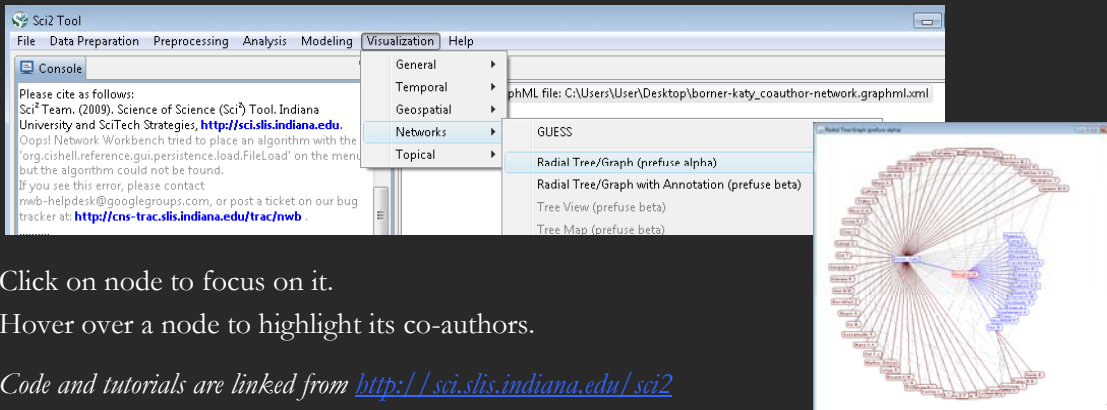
Sci2 Tool

File Data Preparation Preprocessing Analysis Modeling Visualization Help

Console

Please cite as follows:
Sci$^2$ Team. (2009). Science of Science (Sci$^2$) Tool. Indiana University and SciTech Strategies, http://sci.slis.indiana.edu.
Oops! Network Workbench tried to place an algorithm with the 'org.cishell.reference.gui.persistence.load.FileLoad' on the menu but the algorithm could not be found.
If you see this error, please contact nwb-helpdesk@googlegroups.com, or post a ticket on our bug tracker at: http://cns-trac.slis.indiana.edu/trac/nwb .

General
Temporal
Geospatial
Networks
Topical

GUESS
Radial Tree/Graph (prefuse alpha)
Radial Tree/Graph with Annotation (prefuse beta)
Tree View (prefuse beta)
Tree Map (prefuse beta)

phML file: C:\Users\User\Desktop\borner-katy_coauthor-network.graphml.xml

Radial Tree/Graph (prefuse alpha)

Click on node to focus on it.
Hover over a node to highlight its co-authors.

Code and tutorials are linked from http://sci.slis.indiana.edu/sci2